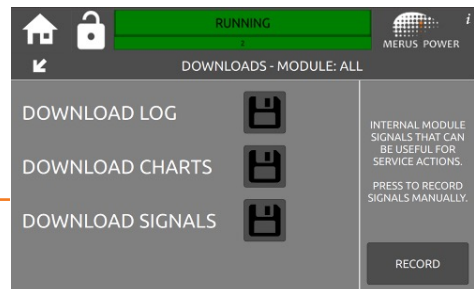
RUNNING
3
MERUS POWER
i
DOWNLOADS - MODULE: ALL

DOWNLOAD LOG

DOWNLOAD CHARTS

DOWNLOAD SIGNALS

INTERNAL MODULE SIGNALS THAT CAN BE USEFUL FOR SERVICE ACTIONS.

PRESS TO RECORD SIGNALS MANUALLY.

RECORD